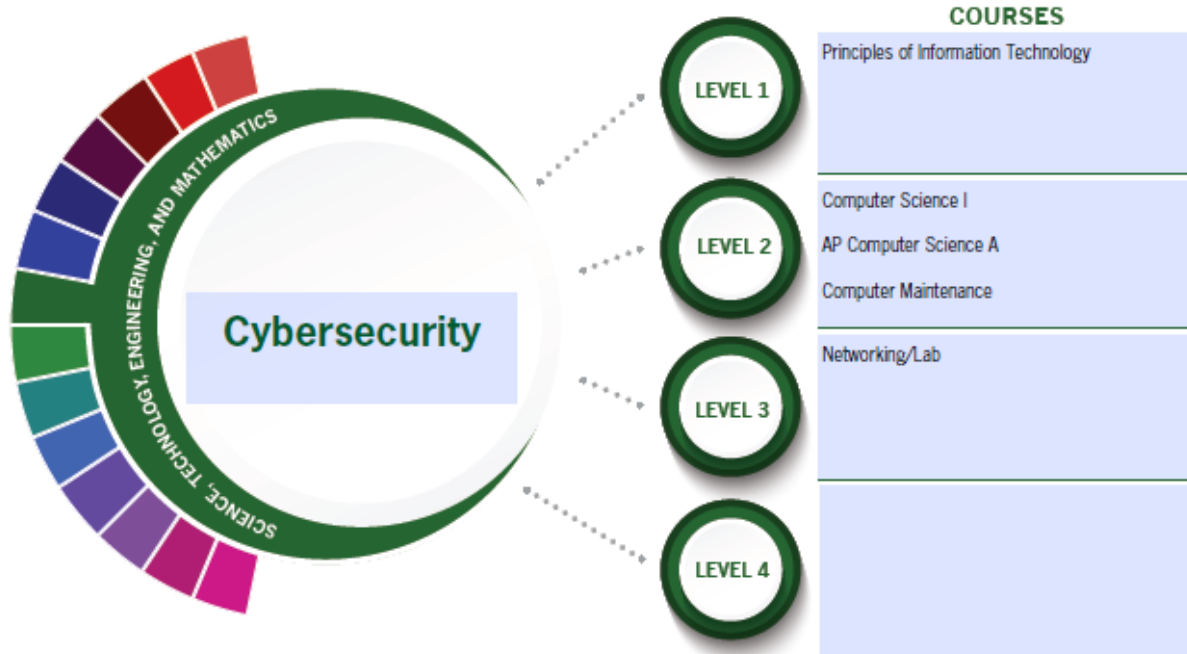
SCIENCE, TECHNOLOGY, ENGINEERING, AND MATHEMATICS

Cybersecurity

COURSES

LEVEL 1

Principles of Information Technology

LEVEL 2

Computer Science I

AP Computer Science A

Computer Maintenance

LEVEL 3

Networking/Lab

LEVEL 4